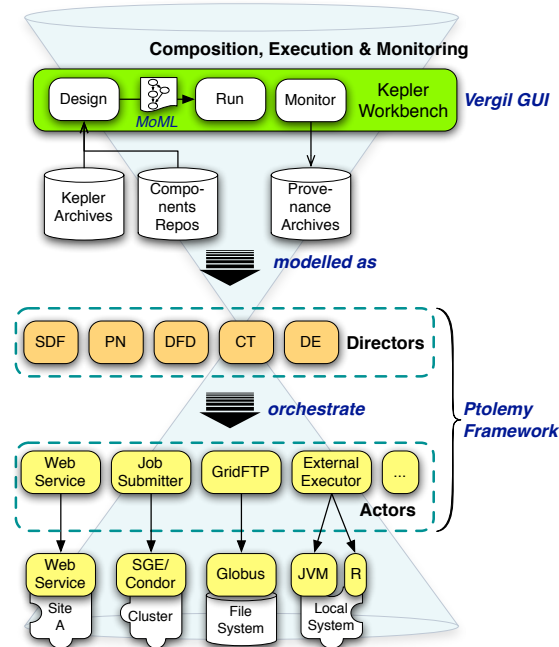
Composition, Execution & Monitoring

Design

MoML

Run

Monitor

Kepler Workbench

Vergil GUI

Kepler Archives

Components Repos

Provenance Archives

modelled as

SDF

PN

DFD

CT

DE

Directors

orchestrate

Ptolemy Framework

Web Service

Job Submitter

GridFTP

External Executor

...

Actors

Web Service

Site A

SGE/ Condor

Cluster

Globus

File System

JVM

R

Local System